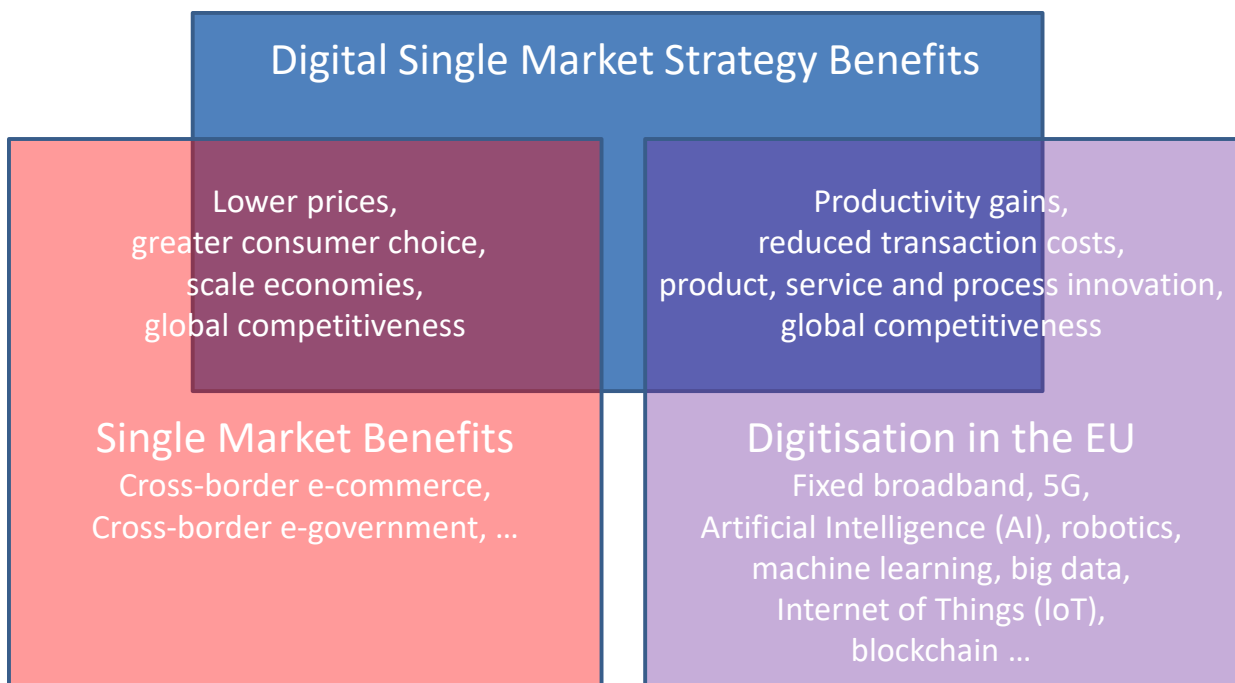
Digital Single Market Strategy Benefits

Lower prices,
greater consumer choice,
scale economies,
global competitiveness

Productivity gains,
reduced transaction costs,
product, service and process innovation,
global competitiveness

Single Market Benefits
Cross-border e-commerce,
Cross-border e-government, …

Digitisation in the EU
Fixed broadband, 5G,
Artificial Intelligence (AI), robotics,
machine learning, big data,
Internet of Things (IoT),
blockchain …